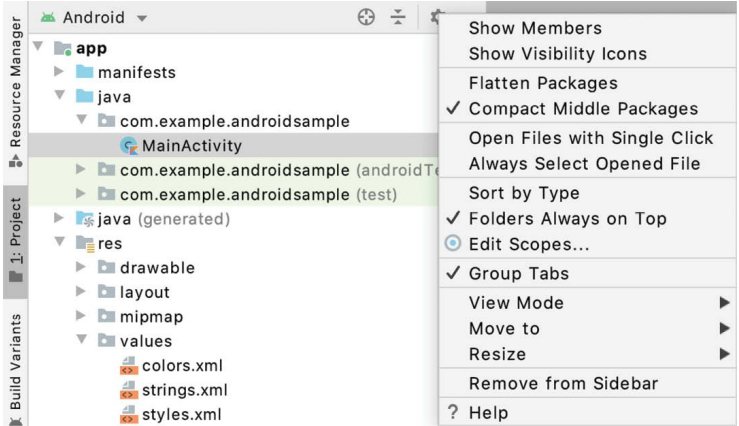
Resource Manager
1: Project
Build Variants

Android

app
manifests
java
com.example.androidsample
MainActivity
com.example.androidsample (androidTe
com.example.androidsample (test)
java (generated)
res
drawable
layout
mipmap
values
colors.xml
strings.xml
styles.xml

Show Members
Show Visibility Icons
Flatten Packages
✓ Compact Middle Packages
Open Files with Single Click
Always Select Opened File
Sort by Type
✓ Folders Always on Top
Edit Scopes...
✓ Group Tabs
View Mode
Move to
Resize
Remove from Sidebar
? Help